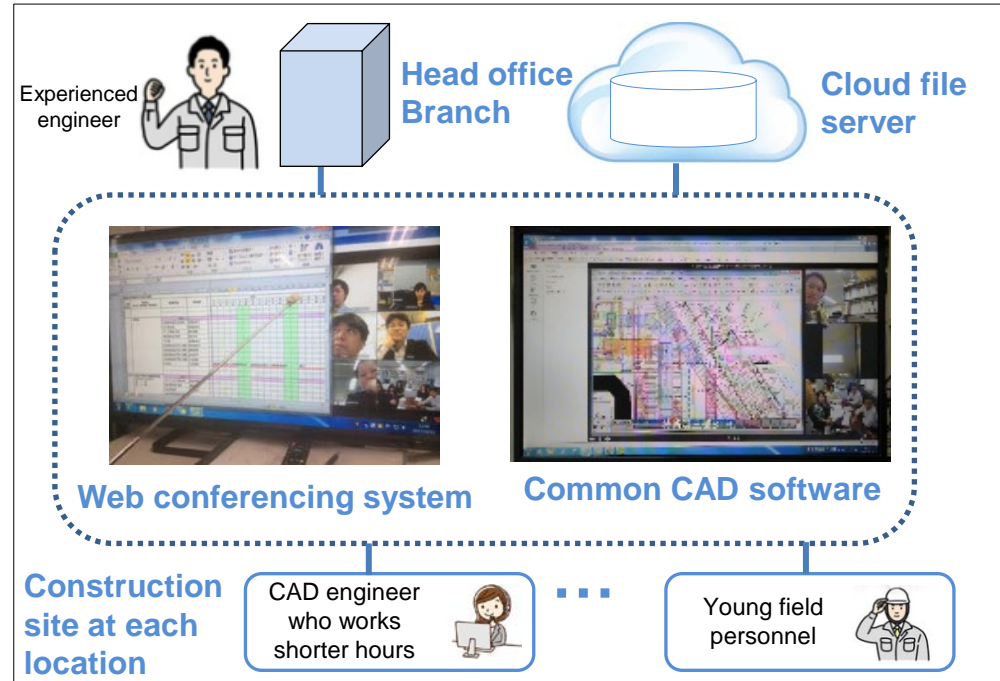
Experienced engineer

Head office Branch

Cloud file server

Web conferencing system

Common CAD software

Construction site at each location

CAD engineer who works shorter hours

Young field personnel